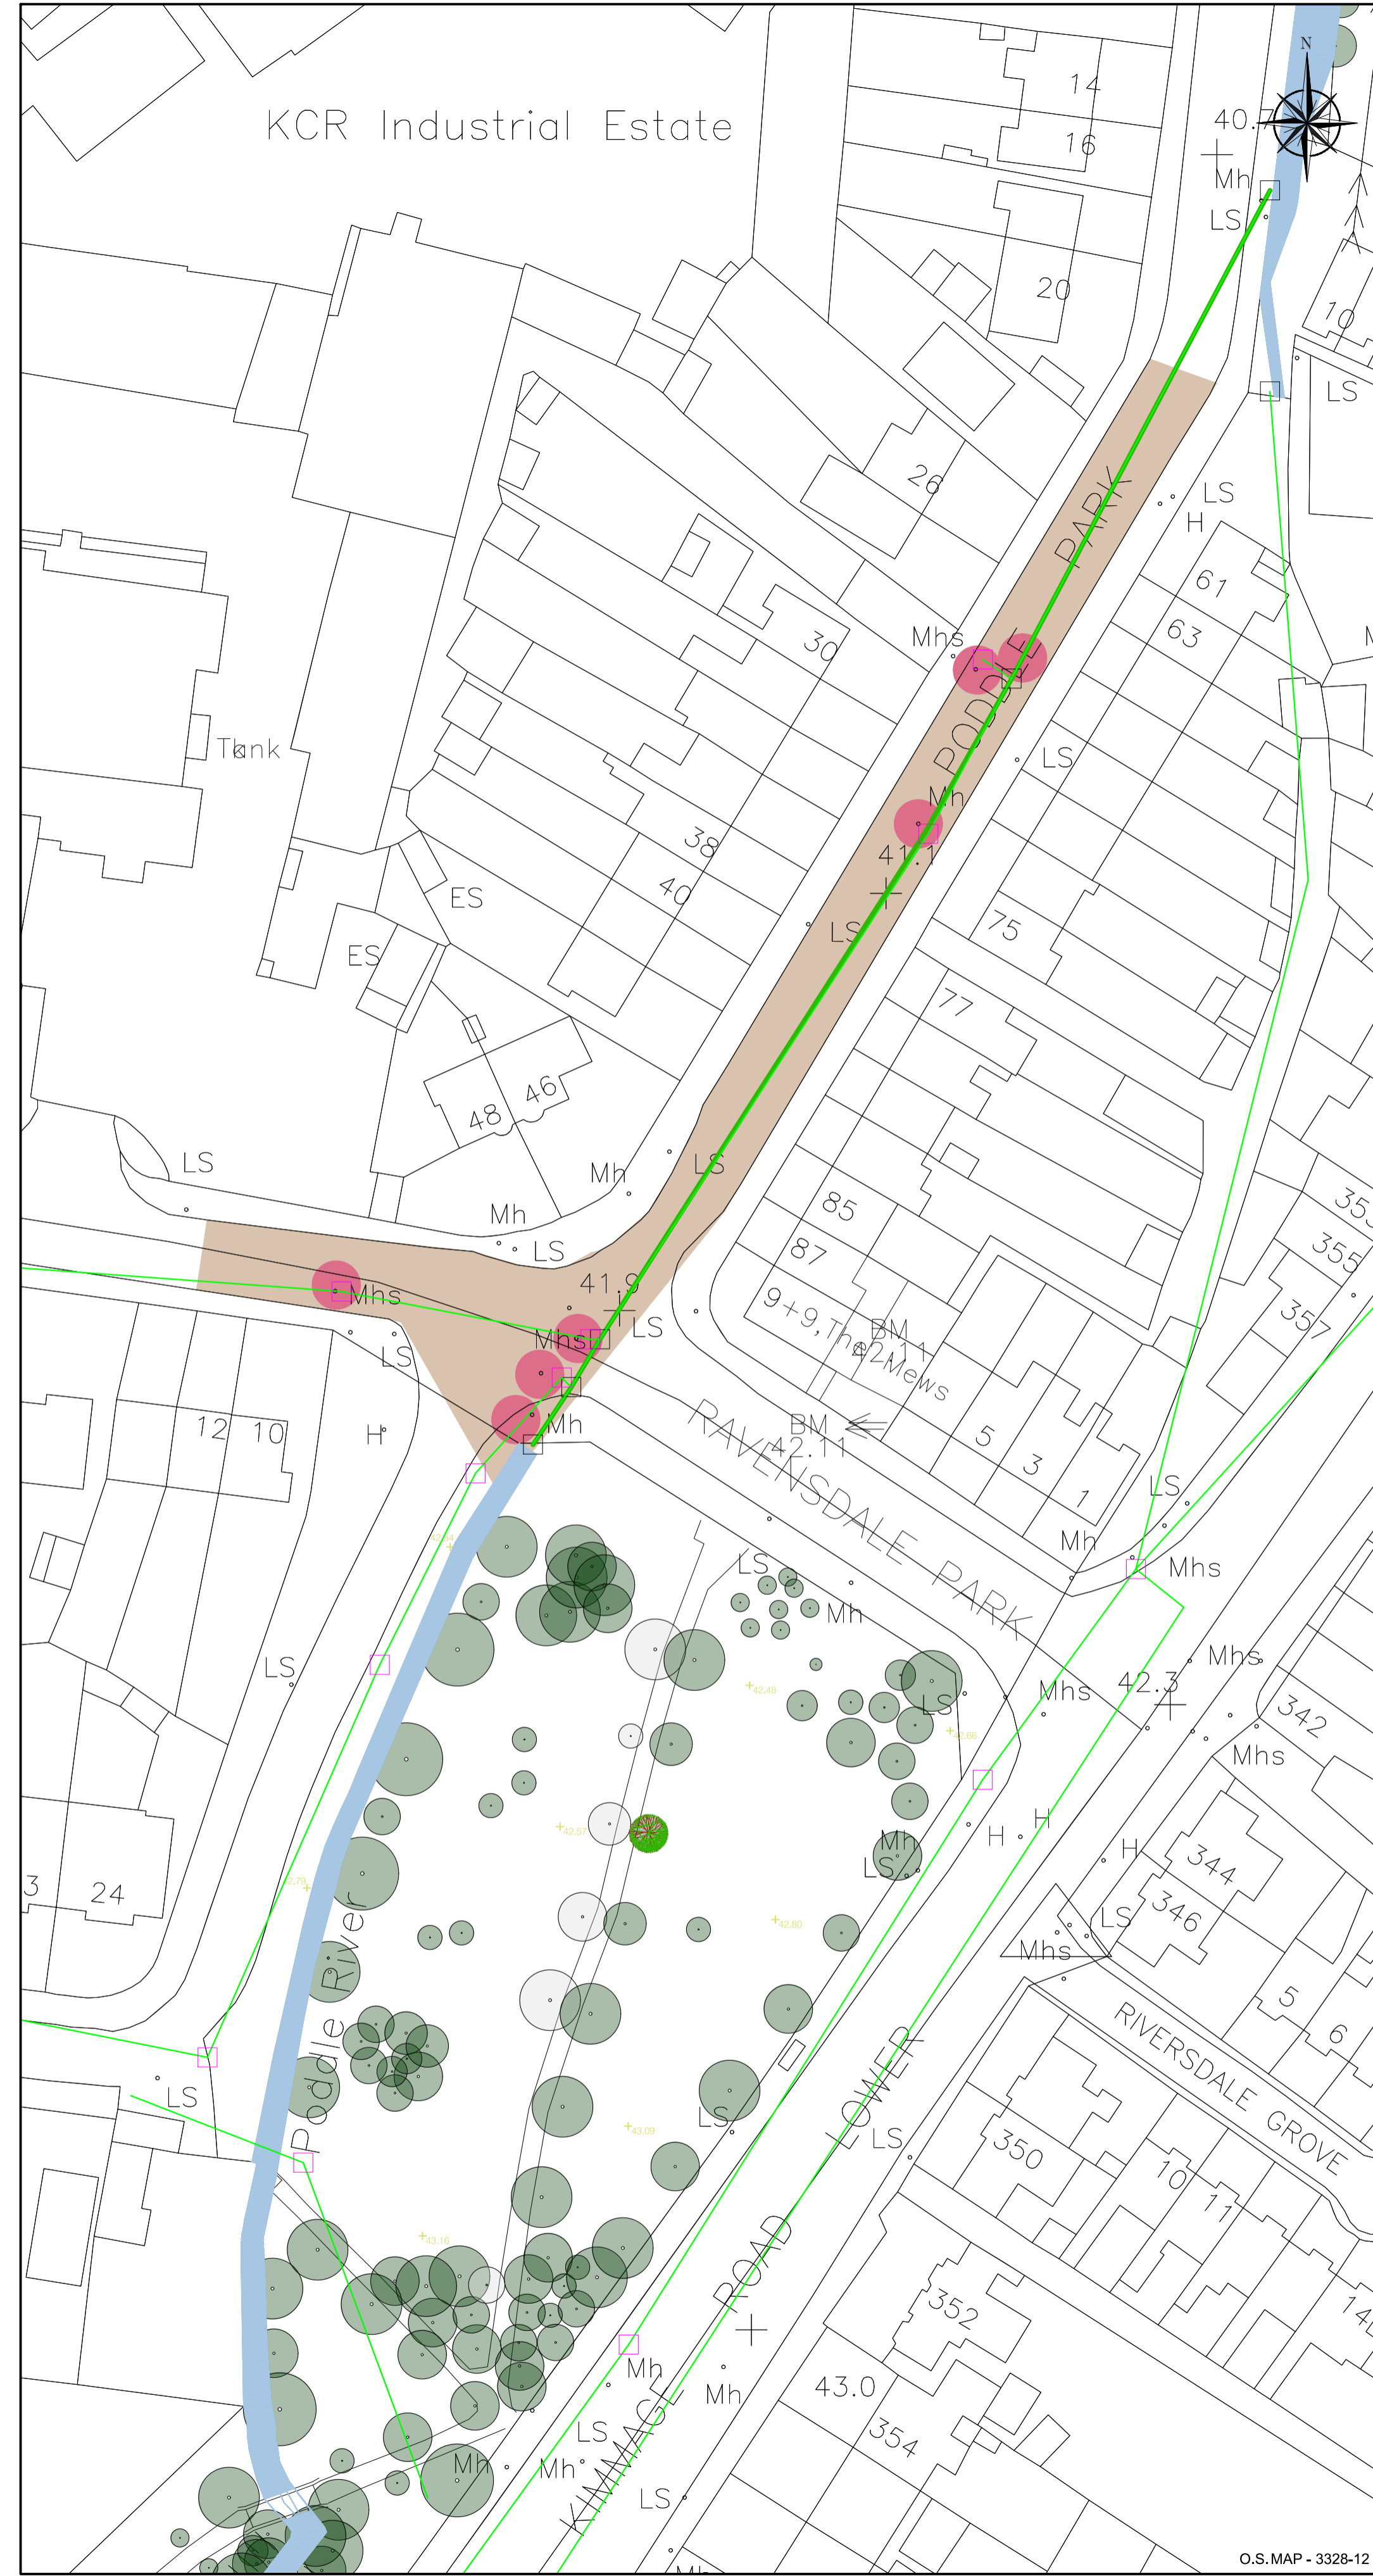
KCR Industrial Estate

N

14
16
20
26
30
38
40
46
48
10
40.7
Mh
LS
LS
LS
H
61
63
Mhs
PARK
PODDLE
Mh
41.1
LS
LS
75
77
Tank
ES
ES
LS
Mh
LS
Mh
LS
41.9
Mhs
Mhs
LS
LS
Mh
85
87
9+9, The Mews
BM
42.11
BM
42.11
5
3
1
Mh
RAVENSDALE PARK
353
355
357
12
10
H
LS
Mhs
LS
Mh
LS
Mhs
42.3
Mhs
Mhs
342
LS
Mh
LS
H
H
H
344
346
LS
Mhs
3
24
Poddle River
LS
LS
LS
LOWER
ROAD
KIMMAGE
350
10
11
352
354
43.0
Mh
Mh
LS
Mh
Mh
LS
5
6
RIVERSDALE GROVE
O.S.MAP - 3328-12